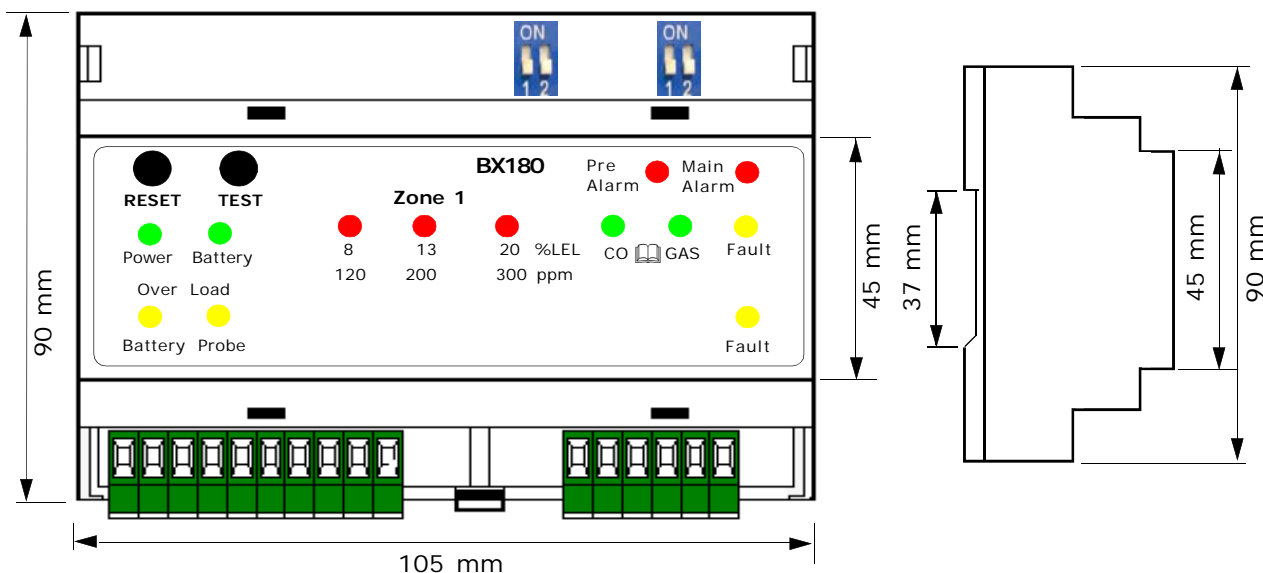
90 mm

ON
1 2

ON
1 2

BX180

Pre Alarm

Main Alarm

RESET

TEST

Zone 1

Power

Battery

8
120

13
200

20
300

%LEL
ppm

CO

GAS

Fault

Over Load

Battery

Probe

Fault

45 mm

105 mm

37 mm

45 mm

90 mm